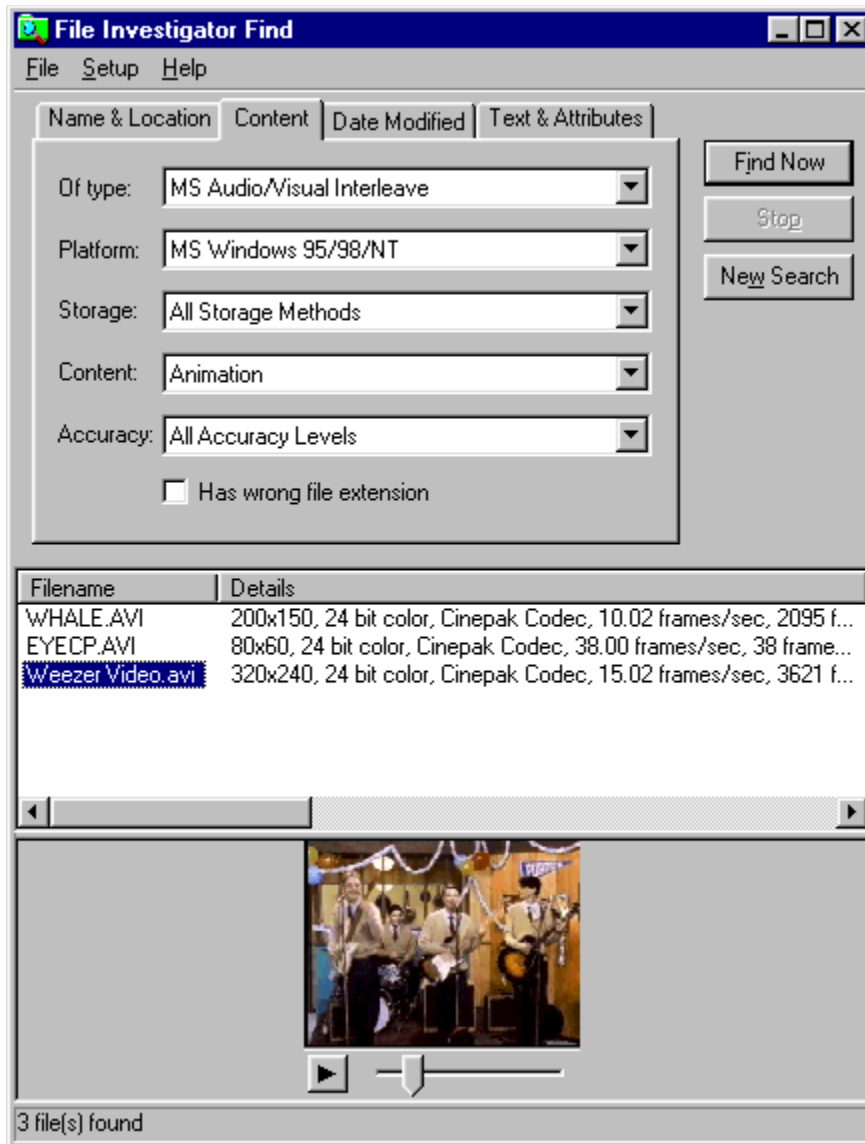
File Investigator Find

File Setup Help

Name & Location | Content | Date Modified | Text & Attributes

Of type: MS Audio/Visual Interleave

Platform: MS Windows 95/98/NT

Storage: All Storage Methods

Content: Animation

Accuracy: All Accuracy Levels

Has wrong file extension

Find Now

Stop

New Search

| Filename | Details |
|---|---|
| WHALE.AVI | 200x150, 24 bit color, Cinepak Codec, 10.02 frames/sec, 2095 f... |
| EYECP.AVI | 80x60, 24 bit color, Cinepak Codec, 38.00 frames/sec, 38 frame... |
| Weezer Video.avi | 320x240, 24 bit color, Cinepak Codec, 15.02 frames/sec, 3621 f... |

3 file(s) found